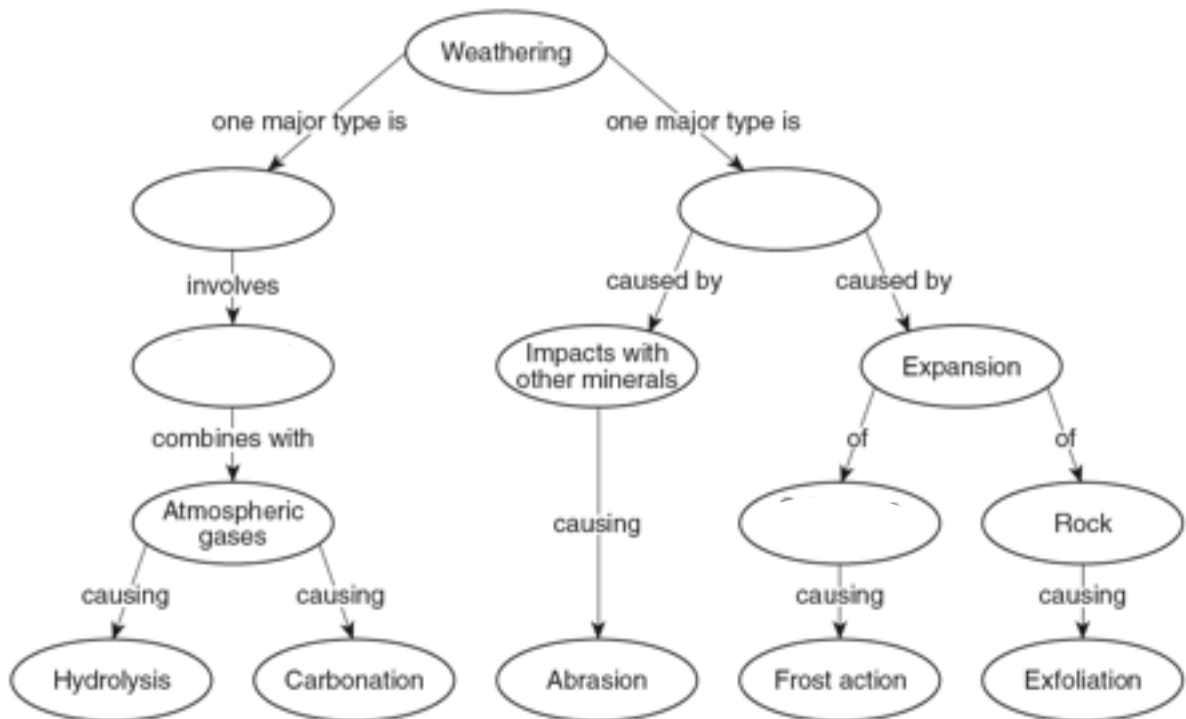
Weathering

one major type is

one major type is

involves

caused by

caused by

Impacts with other minerals

Expansion

combines with

of

of

Atmospheric gases

causing

Rock

causing

causing

causing

causing

Hydrolysis

Carbonation

Abrasion

Frost action

Exfoliation